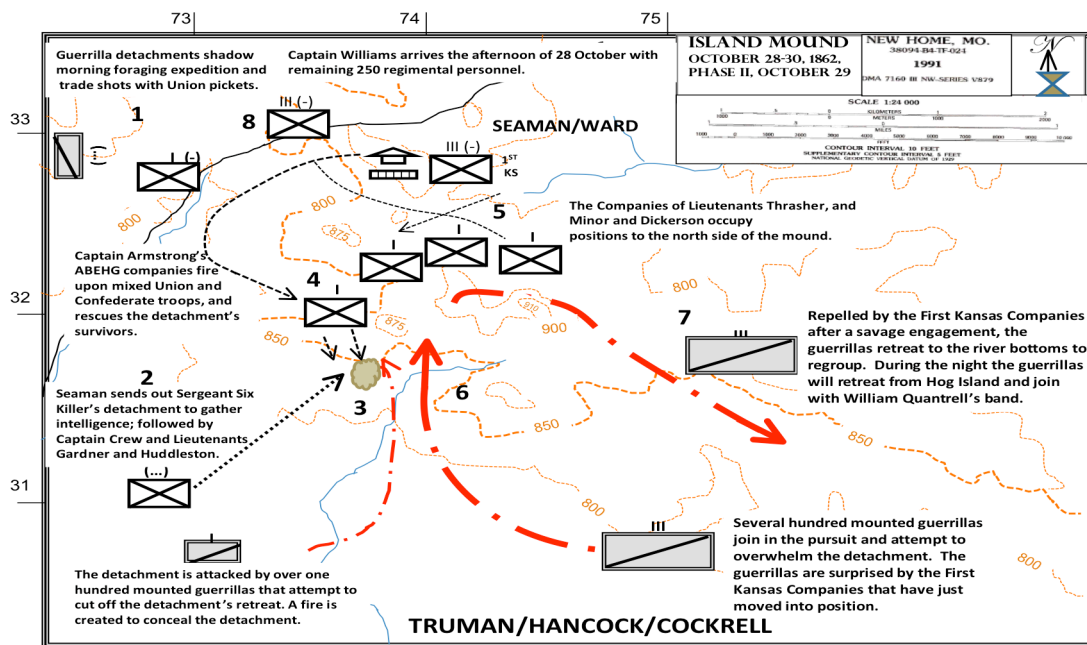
73
74
75

33
32
31

ISLAND MOUND
OCTOBER 28-30, 1862,
PHASE II, OCTOBER 29

NEW HOME, MO.
38094-B4-TF-024
1991
DMA 7160 III NW-SERIES V879

N

SCALE 1:24 000
CONTOUR INTERVAL 10 FEET
SUPPLEMENTARY CONTOUR INTERVAL 5 FEET
NATIONAL GEODETIC VERTICAL DATUM OF 1929

Guerrilla detachments shadow morning foraging expedition and trade shots with Union pickets.

Captain Williams arrives the afternoon of 28 October with remaining 250 regimental personnel.

SEAMAN/WARD

1

8

III (-)

I (-)

III (-)

1ST KS

800

875

5

The Companies of Lieutenants Thrasher, and Minor and Dickerson occupy positions to the north side of the mound.

I

I

I

Captain Armstrong's ABEHG companies fire upon mixed Union and Confederate troops, and rescues the detachment's survivors.

4

I

800

875

900

850

7

III

Repelled by the First Kansas Companies after a savage engagement, the guerrillas retreat to the river bottoms to regroup. During the night the guerrillas will retreat from Hog Island and join with William Quantrell's band.

2

3

6

Seaman sends out Sergeant Six Killer's detachment to gather intelligence; followed by Captain Crew and Lieutenants Gardner and Huddleston.

850

850

(...)

800

III

Several hundred mounted guerrillas join in the pursuit and attempt to overwhelm the detachment. The guerrillas are surprised by the First Kansas Companies that have just moved into position.

800

The detachment is attacked by over one hundred mounted guerrillas that attempt to cut off the detachment's retreat. A fire is created to conceal the detachment.

TRUMAN/HANCOCK/COCKRELL